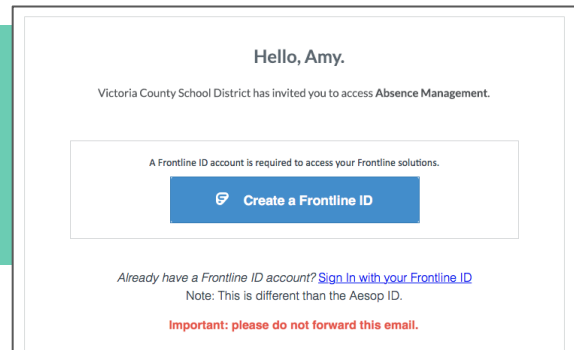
Hello, Amy.

Victoria County School District has invited you to access **Absence Management**.

A Frontline ID account is required to access your Frontline solutions.

Create a Frontline ID

*Already have a Frontline ID account?* Sign In with your Frontline ID

Note: This is different than the Aesop ID.

Important: please do not forward this email.